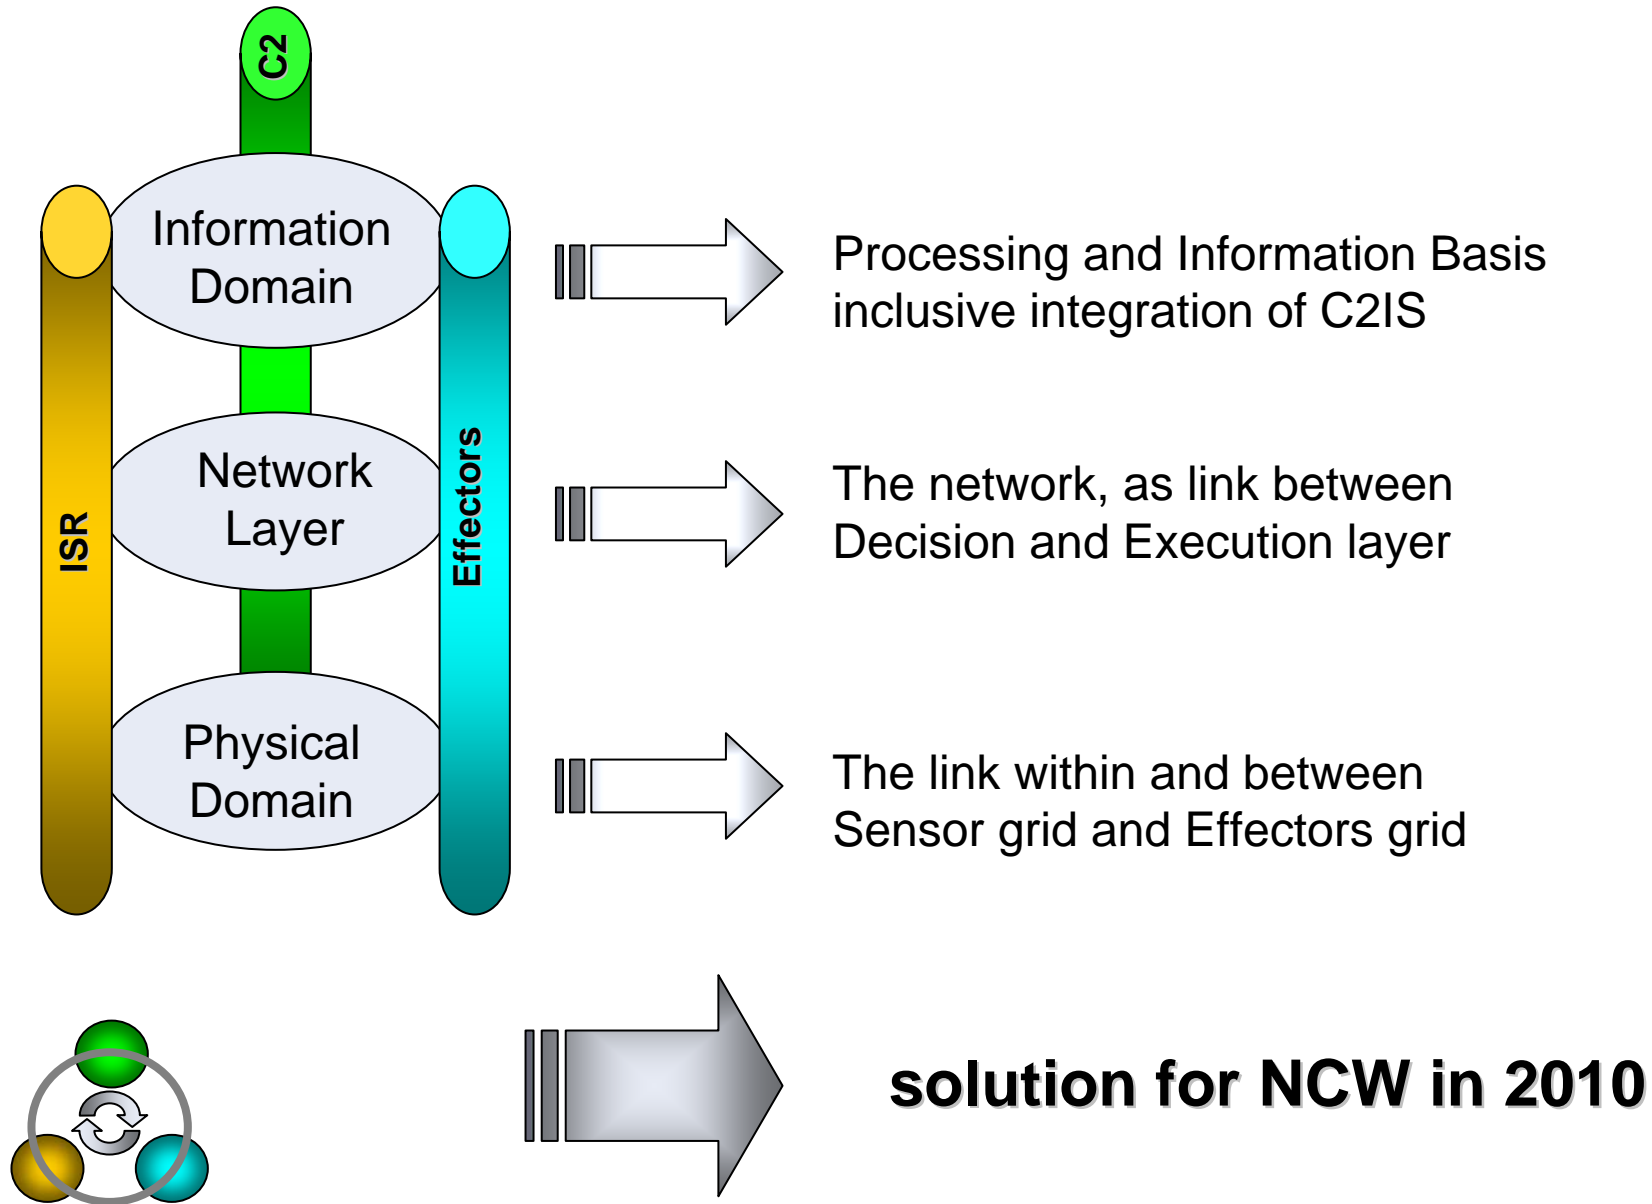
C2

ISR

Information Domain

Network Layer

Physical Domain

Effectors

Processing and Information Basis inclusive integration of C2IS

The network, as link between Decision and Execution layer

The link within and between Sensor grid and Effectors grid

solution for NCW in 2010